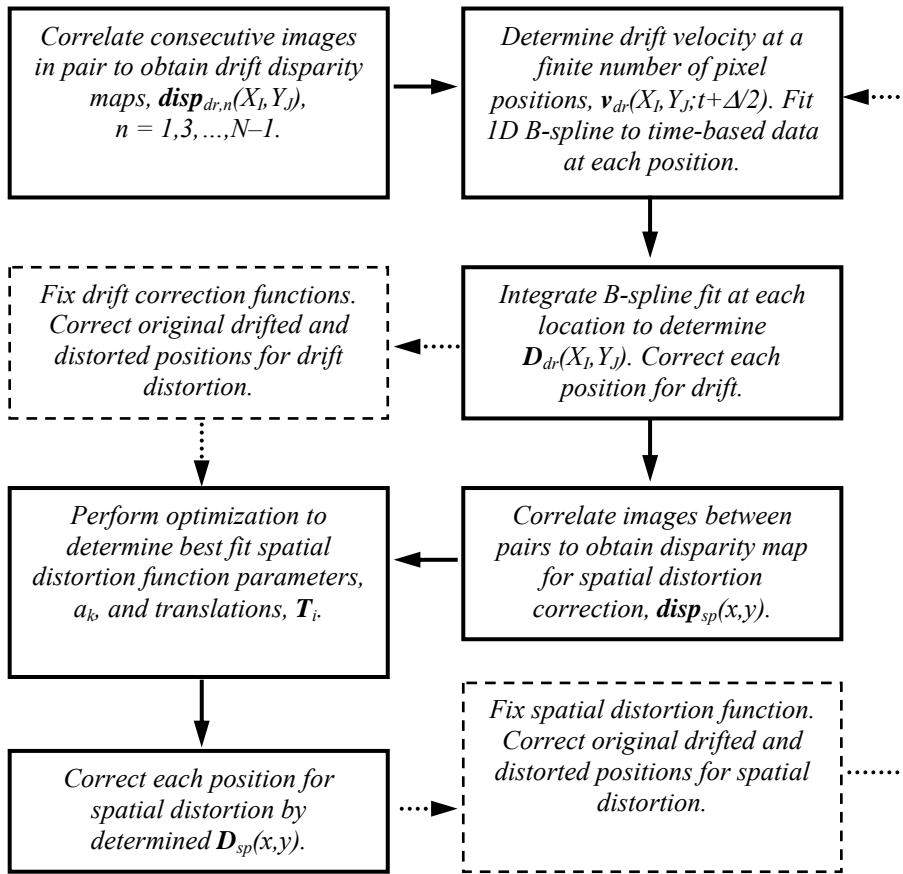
Correlate consecutive images in pair to obtain drift disparity maps, $\boldsymbol{disp}_{dr,n}(X_I,Y_J)$, $n = 1,3,\ldots,N-1$.

Determine drift velocity at a finite number of pixel positions, $\boldsymbol{v}_{dr}(X_I,Y_J;t+\Delta/2)$. Fit 1D B-spline to time-based data at each position.

Fix drift correction functions. Correct original drifted and distorted positions for drift distortion.

Integrate B-spline fit at each location to determine $\boldsymbol{D}_{dr}(X_I,Y_J)$. Correct each position for drift.

Perform optimization to determine best fit spatial distortion function parameters, $a_k$, and translations, $\boldsymbol{T}_i$.

Correlate images between pairs to obtain disparity map for spatial distortion correction, $\boldsymbol{disp}_{sp}(x,y)$.

Correct each position for spatial distortion by determined $\boldsymbol{D}_{sp}(x,y)$.

Fix spatial distortion function. Correct original drifted and distorted positions for spatial distortion.